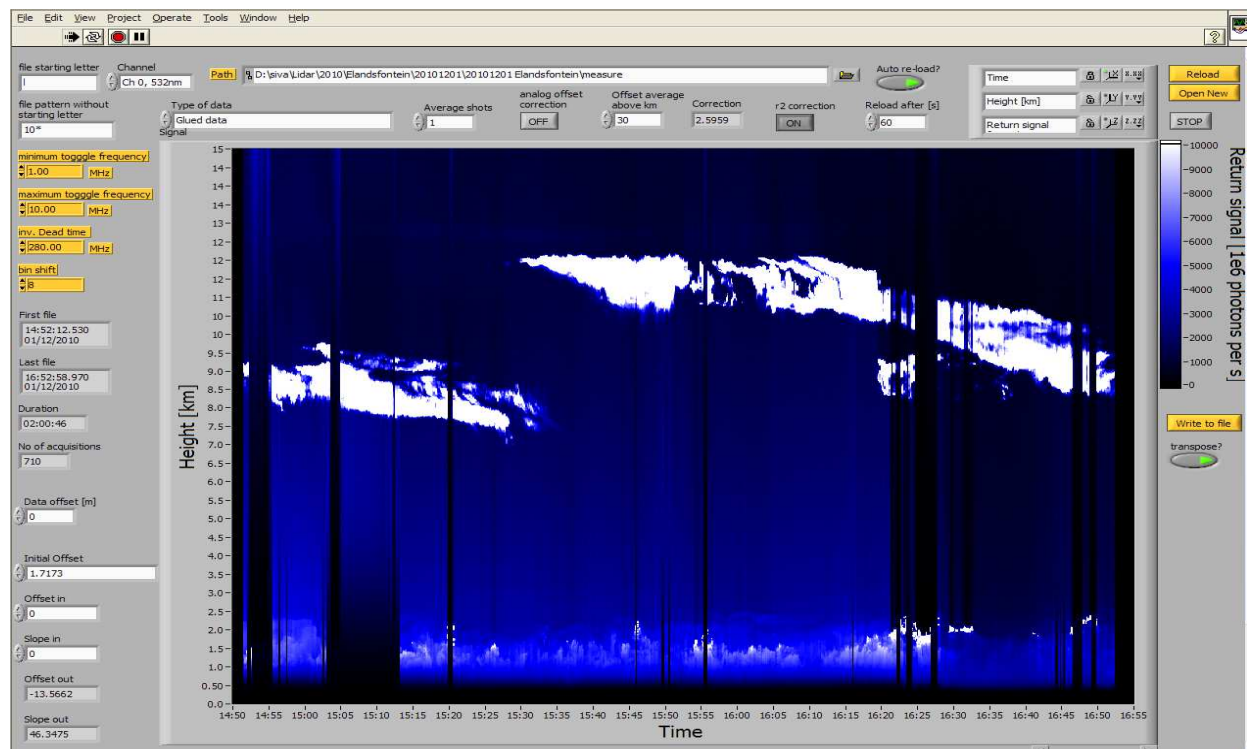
File Edit View Project Operate Tools Window Help

file starting letter
l
Channel
Ch 0, 532nm
Path
D:\siva\Lidar\2010\Elandsfontein\20101201\20101201 Elandsfontein\measure
Auto re-load?
Time
Height [km]
Return signal
Reload
Open New
STOP

file pattern without starting letter
10*
Type of data
Glued data
Signal
Average shots
1
analog offset correction
OFF
Offset average above km
30
Correction
2.5959
r2 correction
ON
Reload after [s]
60

minimum togggle frequency
1.00 MHz
maximum toggle frequency
10.00 MHz
inv. Dead time
280.00 MHz
bin shift
8

First file
14:52:12.530
01/12/2010
Last file
16:52:58.970
01/12/2010
Duration
02:00:46
No of acquisitions
710

Data offset [m]
0

Initial Offset
1.7173
Offset in
0
Slope in
0
Offset out
-13.5662
Slope out
46.3475

Height [km]
15 14 14 13 12 12 11 10 10 9.5 9.0 8.5 8.0 7.5 7.0 6.5 6.0 5.5 5.0 4.5 4.0 3.5 3.0 2.5 2.0 1.5 1.0 0.50 0.0

14:50 14:55 15:00 15:05 15:10 15:15 15:20 15:25 15:30 15:35 15:40 15:45 15:50 15:55 16:00 16:05 16:10 16:15 16:20 16:25 16:30 16:35 16:40 16:45 16:50 16:55
Time

10000 9000 8000 7000 6000 5000 4000 3000 2000 1000 0
Return signal [1e6 photons per s]

Write to file
transpose?